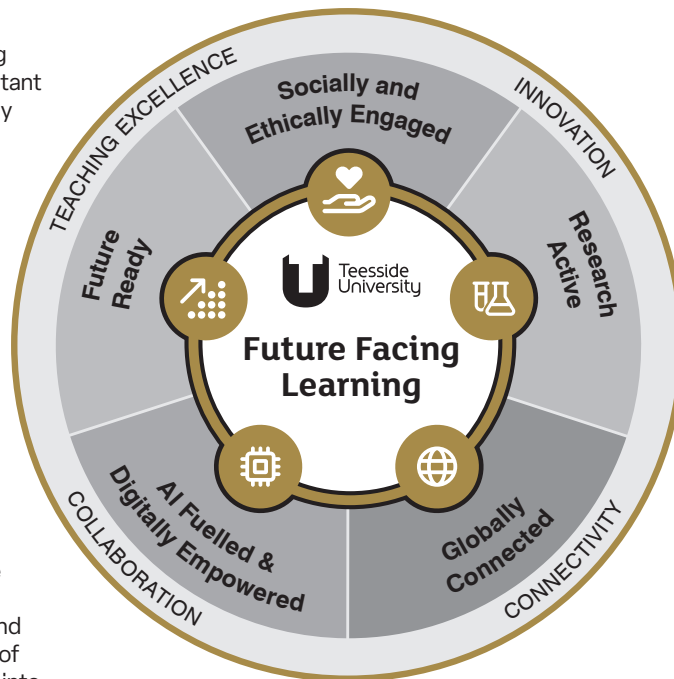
g
tant
y

TEACHING EXCELLENCE
INNOVATION
COLLABORATION
CONNECTIVITY

Socially and Ethically Engaged

Research Active

Globally Connected

AI Fuelled & Digitally Empowered

Future Ready

Teesside University

Future Facing Learning

nd
of
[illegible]